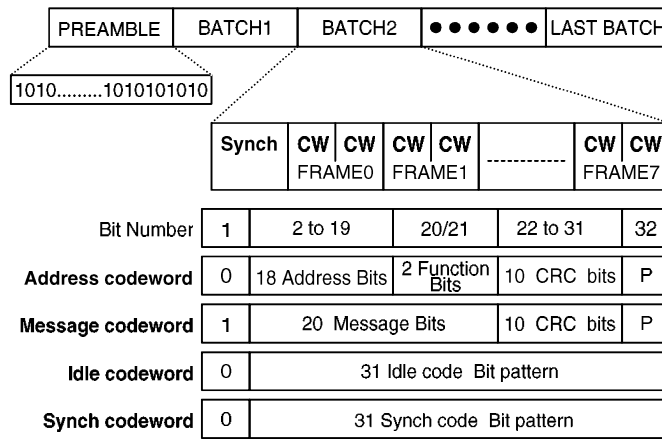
PREAMBLE | BATCH1 | BATCH2 | ●●●●●● LAST BATCH

1010.........1010101010

Synch | CW | CW | CW | CW | ----------- | CW | CW
FRAME0 | FRAME1 | FRAME7

| Bit Number | 1 | 2 to 19 | 20/21 | 22 to 31 | 32 |
|---|---|---|---|---|---|
| Address codeword | 0 | 18 Address Bits | 2 Function Bits | 10 CRC bits | P |
| Message codeword | 1 | 20 Message Bits | | 10 CRC bits | P |
| Idle codeword | 0 | 31 Idle code Bit pattern | | | |
| Synch codeword | 0 | 31 Synch code Bit pattern | | | |